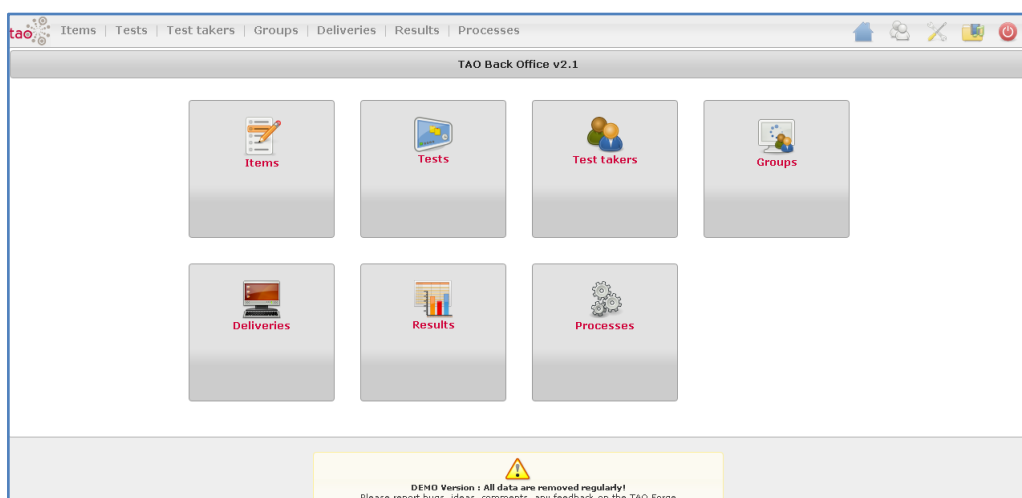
tao Items | Tests | Test takers | Groups | Deliveries | Results | Processes

TAO Back Office v2.1

Items

Tests

Test takers

Groups

Deliveries

Results

Processes

DEMO Version : All data are removed regularly!
Please report bugs, ideas, comments, any feedback on the TAO Forge